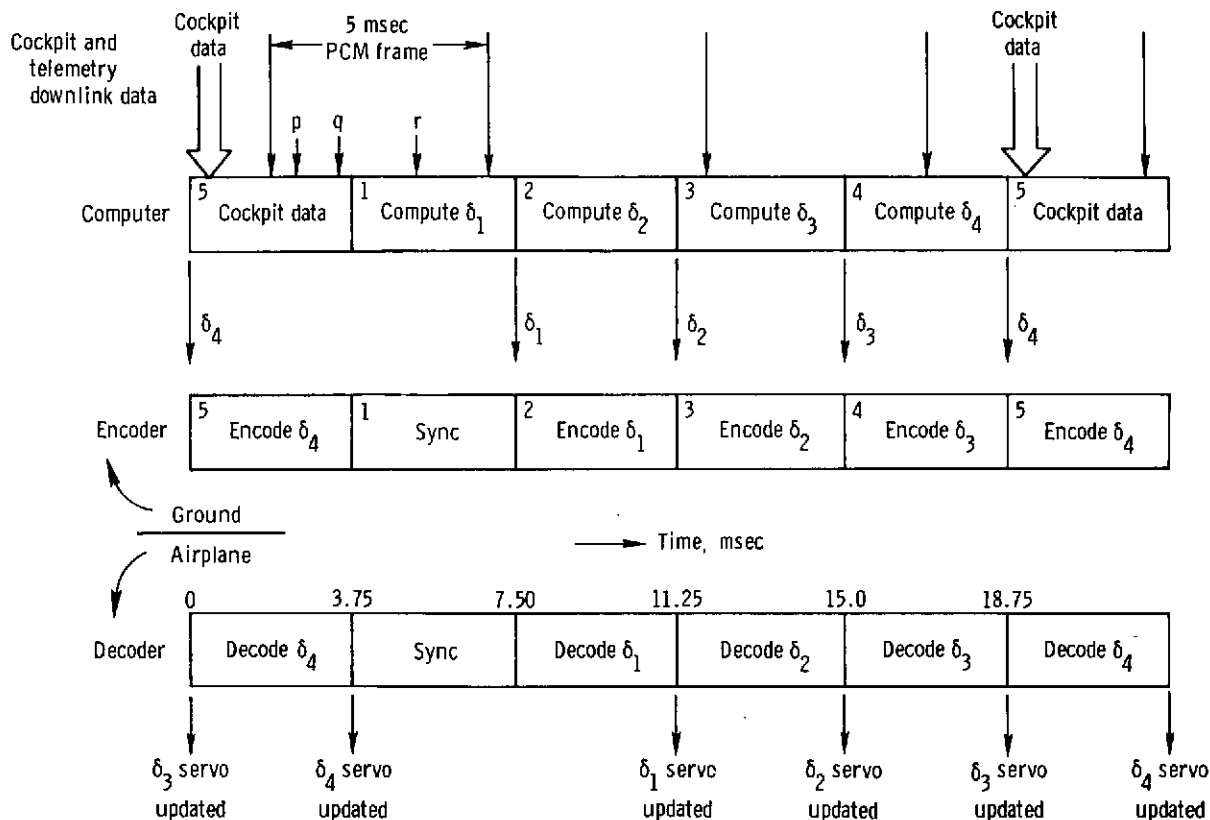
Cockpit and telemetry downlink data

Cockpit data

5 msec PCM frame

p q r

Cockpit data

Computer

| 5 Cockpit data | 1 Compute $\delta_1$ | 2 Compute $\delta_2$ | 3 Compute $\delta_3$ | 4 Compute $\delta_4$ | 5 Cockpit data |
|---|---|---|---|---|---|

$\delta_4$ $\delta_1$ $\delta_2$ $\delta_3$ $\delta_4$

Encoder

| 5 Encode $\delta_4$ | 1 Sync | 2 Encode $\delta_1$ | 3 Encode $\delta_2$ | 4 Encode $\delta_3$ | 5 Encode $\delta_4$ |
|---|---|---|---|---|---|

Ground

Airplane

Time, msec

0 3.75 7.50 11.25 15.0 18.75

Decoder

| Decode $\delta_4$ | Sync | Decode $\delta_1$ | Decode $\delta_2$ | Decode $\delta_3$ | Decode $\delta_4$ |
|---|---|---|---|---|---|

$\delta_3$ servo updated

$\delta_4$ servo updated

$\delta_1$ servo updated

$\delta_2$ servo updated

$\delta_3$ servo updated

$\delta_4$ servo updated